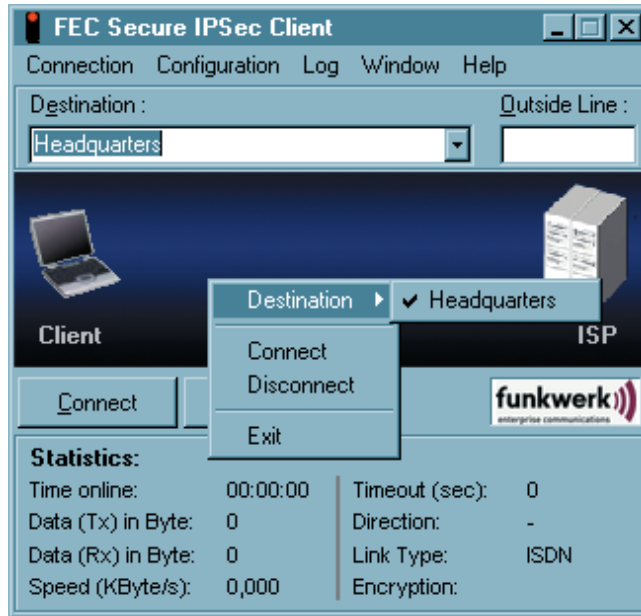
FEC Secure IPSec Client

Connection Configuration Log Window Help

Destination : Outside Line :

Headquarters

Client

ISP

Destination ▸ ✔ Headquarters

Connect
Disconnect

Exit

Connect

funkwerk
enterprise communications

Statistics:

| | | | |
|---|---|---|---|
| Time online: | 00:00:00 | Timeout (sec): | 0 |
| Data (Tx) in Byte: | 0 | Direction: | - |
| Data (Rx) in Byte: | 0 | Link Type: | ISDN |
| Speed (KByte/s): | 0,000 | Encryption: | |